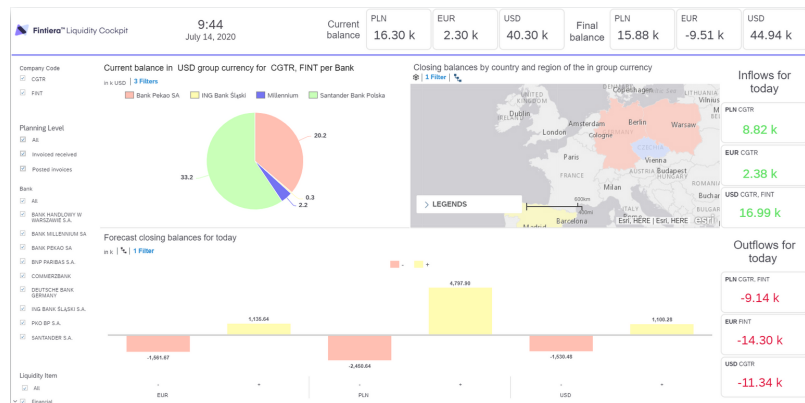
Fintiera™ Liquidity Cockpit

9:44
July 14, 2020

Current balance

| PLN | EUR | USD |
|---|---|---|
| 16.30 k | 2.30 k | 40.30 k |

Final balance

| PLN | EUR | USD |
|---|---|---|
| 15.88 k | -9.51 k | 44.94 k |

Company Code
CGTR
FINT

Planning Level
All
Invoiced received
Posted invoices

Bank
All
BANK HANDLOWY W WARSZAWIE S.A.
BANK MILLENNIUM SA
BANK PEKAO SA
BNP PARIBAS S.A.
COMMERZBANK
DEUTSCHE BANK GERMANY
ING BANK ŚLĄSKI S.A.
PKO BP S.A.
SANTANDER S.A.

Liquidity Item
All
Financial

Current balance in USD group currency for CGTR, FINT per Bank
in k USD | 3 Filters
Bank Pekao SA
ING Bank Śląski
Millennium
Santander Bank Polska
20.2
0.3
2.2
33.2

Closing balances by country and region of the in group currency
| 1 Filter |
Copenhagen
Vilnius
Dublin
Minsk
London
Amsterdam
Berlin
Warsaw
Cologne
Paris
CZECHIA
Vienna
Budapest
LEGENDS
600km
400mi
Barcelona
Madrid
Esri, HERE | Esri, HERE
esri

Inflows for today
PLN CGTR
8.82 k
EUR CGTR
2.38 k
USD CGTR, FINT
16.99 k

Forecast closing balances for today
in k | 1 Filter
-
+
-1,561.67
1,135.04
-2,450.64
4,797.90
-1,530.48
1,100.28
-
+
EUR
-
+
PLN
-
+
USD

Outflows for today
PLN CGTR, FINT
-9.14 k
EUR FINT
-14.30 k
USD CGTR
-11.34 k